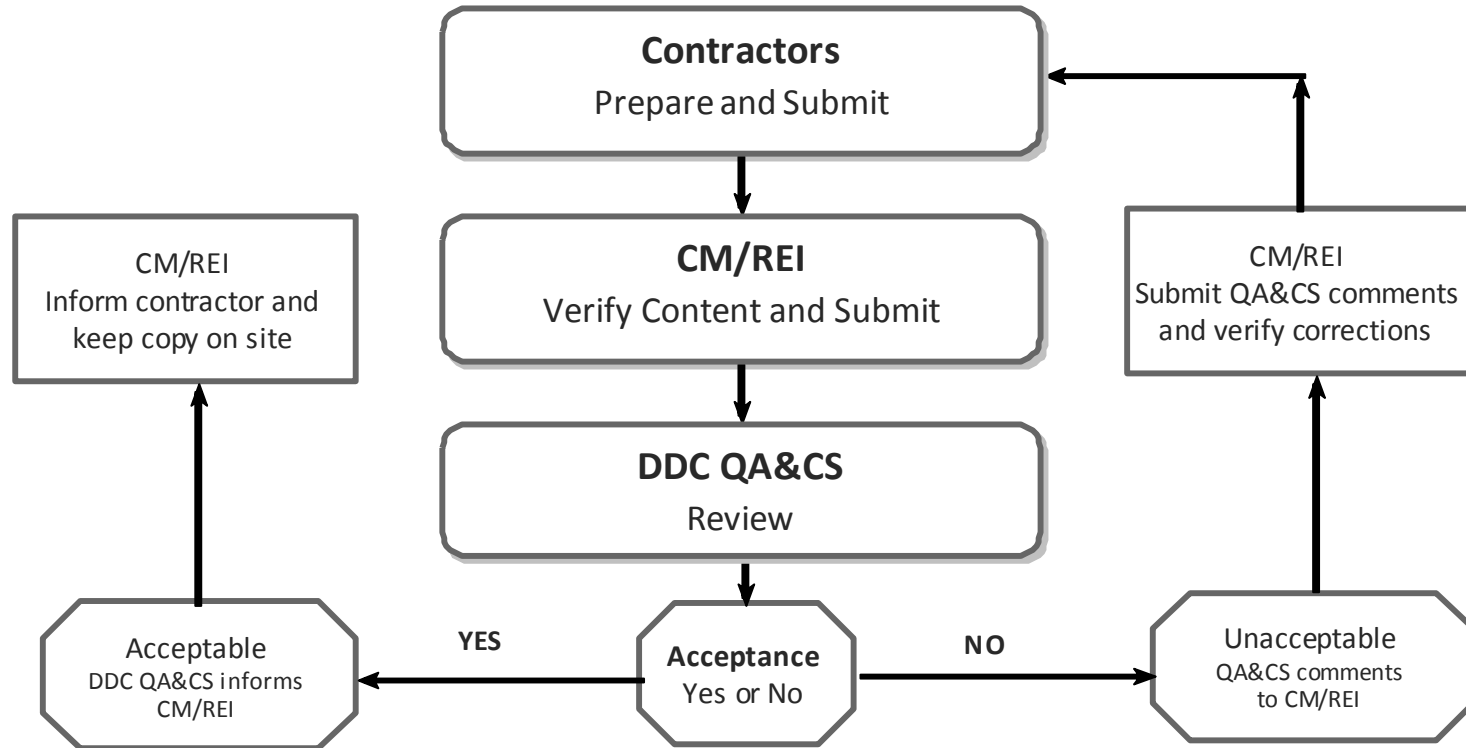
Contractors
Prepare and Submit

CM/REI
Verify Content and Submit

DDC QA&CS
Review

Acceptance
Yes or No

YES

Acceptable
DDC QA&CS informs CM/REI

CM/REI
Inform contractor and keep copy on site

NO

Unacceptable
QA&CS comments to CM/REI

CM/REI
Submit QA&CS comments and verify corrections